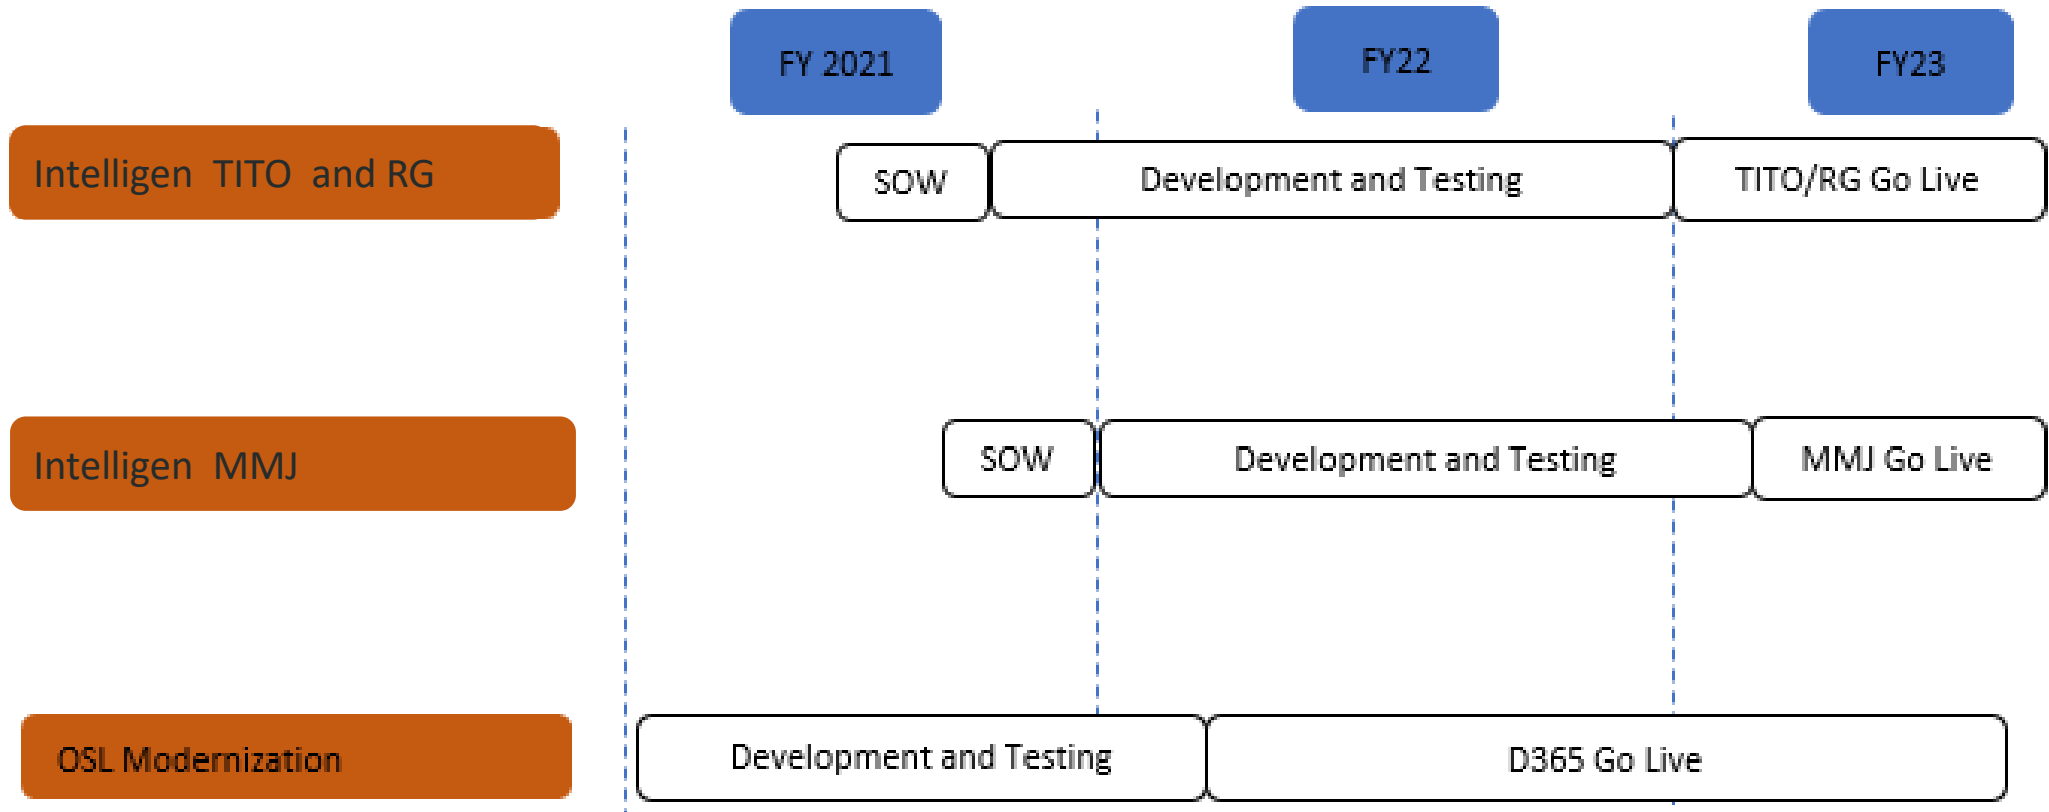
FY 2021

FY22

FY23

Intelligen TITO and RG

SOW

Development and Testing

TITO/RG Go Live

Intelligen MMJ

SOW

Development and Testing

MMJ Go Live

OSL Modernization

Development and Testing

D365 Go Live